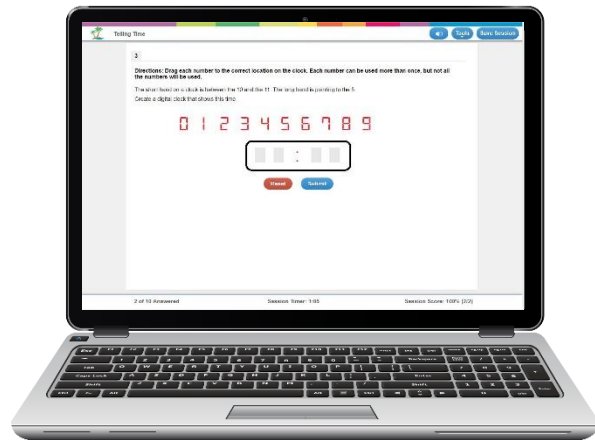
Telling Time

Tools Save Session

3

Directions: Drag each number to the correct location on the clock. Each number can be used more than once, but not all the numbers will be used.

The short hand on a clock is between the 10 and the 11. The long hand is pointing to the 5.

Create a digital clock that shows this time.

0 1 2 3 4 5 6 7 8 9

:

Reset Submit

2 of 10 Answered

Session Timer: 1:05

Session Score: 100% (2/2)

Esc

Caps Lock

Shift

Shift

Ctrl

Alt

Alt

Ctrl

Backspace

Enter